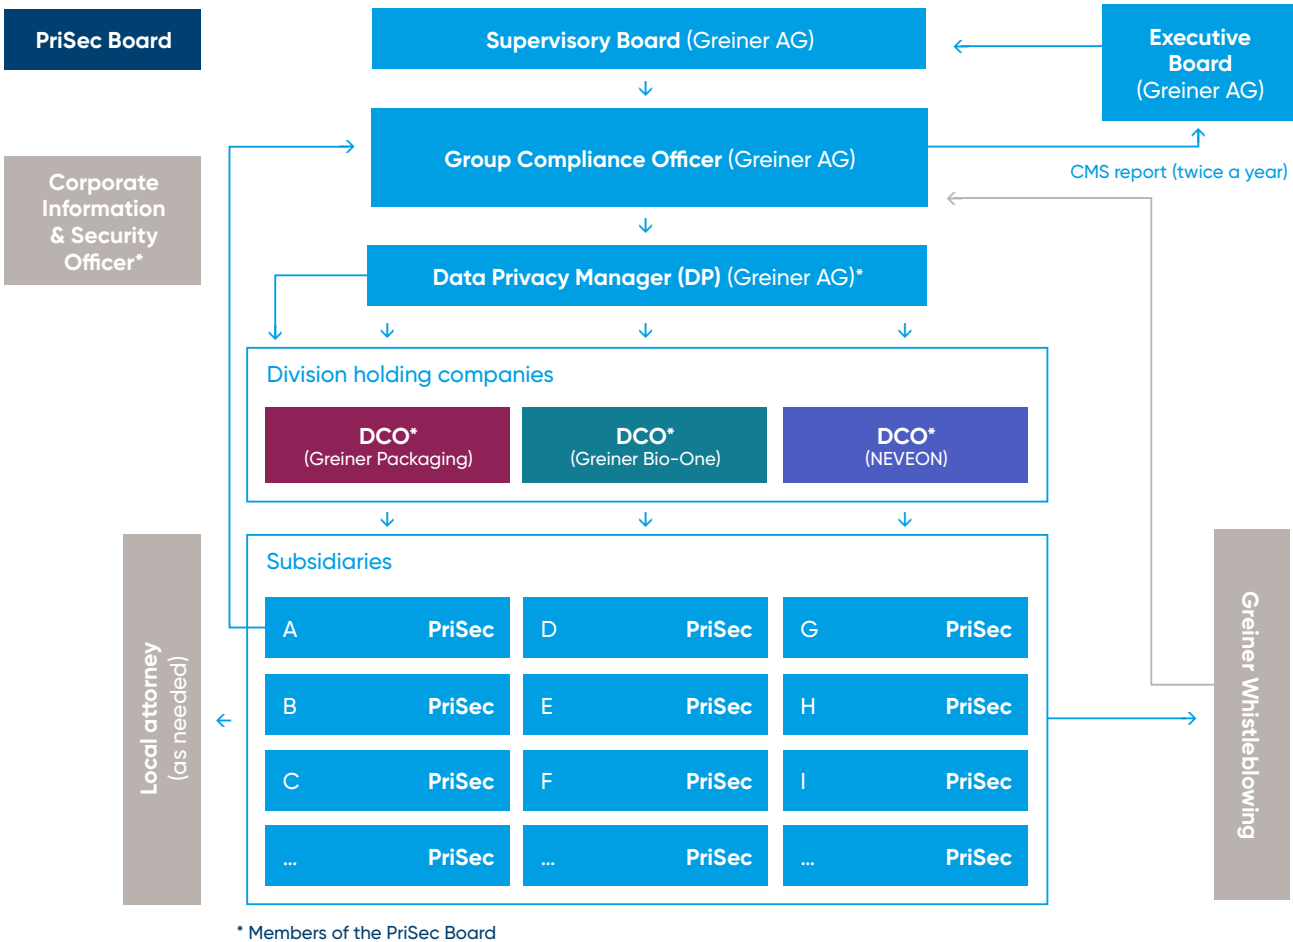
PriSec Board

Supervisory Board (Greiner AG)

Executive Board (Greiner AG)

Corporate Information & Security Officer*

Group Compliance Officer (Greiner AG)

CMS report (twice a year)

Data Privacy Manager (DP) (Greiner AG)*

Division holding companies

DCO* (Greiner Packaging)

DCO* (Greiner Bio-One)

DCO* (NEVEON)

Subsidiaries

| A PriSec | D PriSec | G PriSec |
|---|---|---|
| B PriSec | E PriSec | H PriSec |
| C PriSec | F PriSec | I PriSec |
| ... PriSec | ... PriSec | ... PriSec |

Local attorney (as needed)

Greiner Whistleblowing

* Members of the PriSec Board